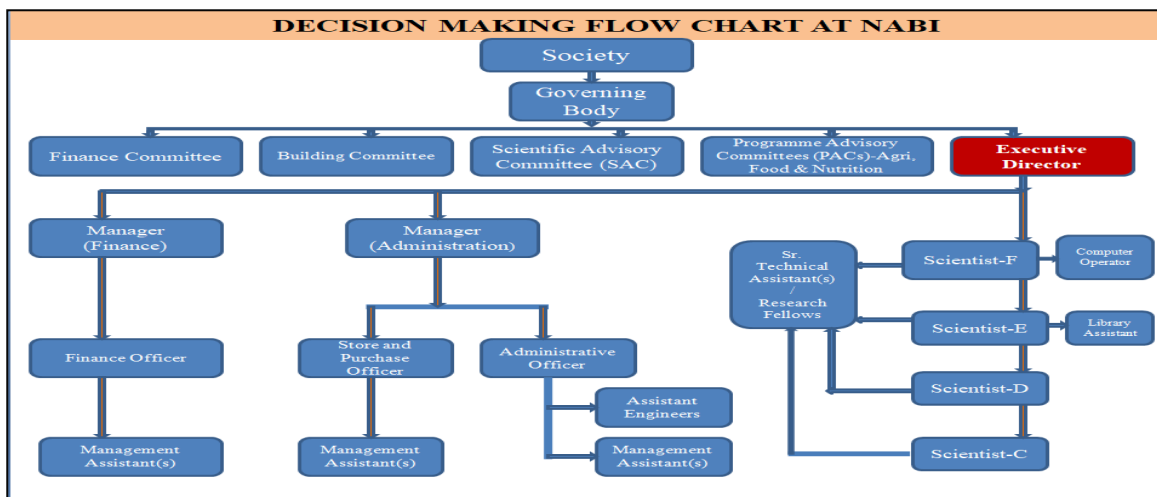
DECISION MAKING FLOW CHART AT NABI

Society

Governing Body

Finance Committee

Building Committee

Scientific Advisory Committee (SAC)

Programme Advisory Committees (PACs)-Agri, Food & Nutrition

Executive Director

Manager (Finance)

Manager (Administration)

Finance Officer

Management Assistant(s)

Store and Purchase Officer

Management Assistant(s)

Administrative Officer

Assistant Engineers

Management Assistant(s)

Sr. Technical Assistant(s) / Research Fellows

Scientist-F

Computer Operator

Scientist-E

Library Assistant

Scientist-D

Scientist-C